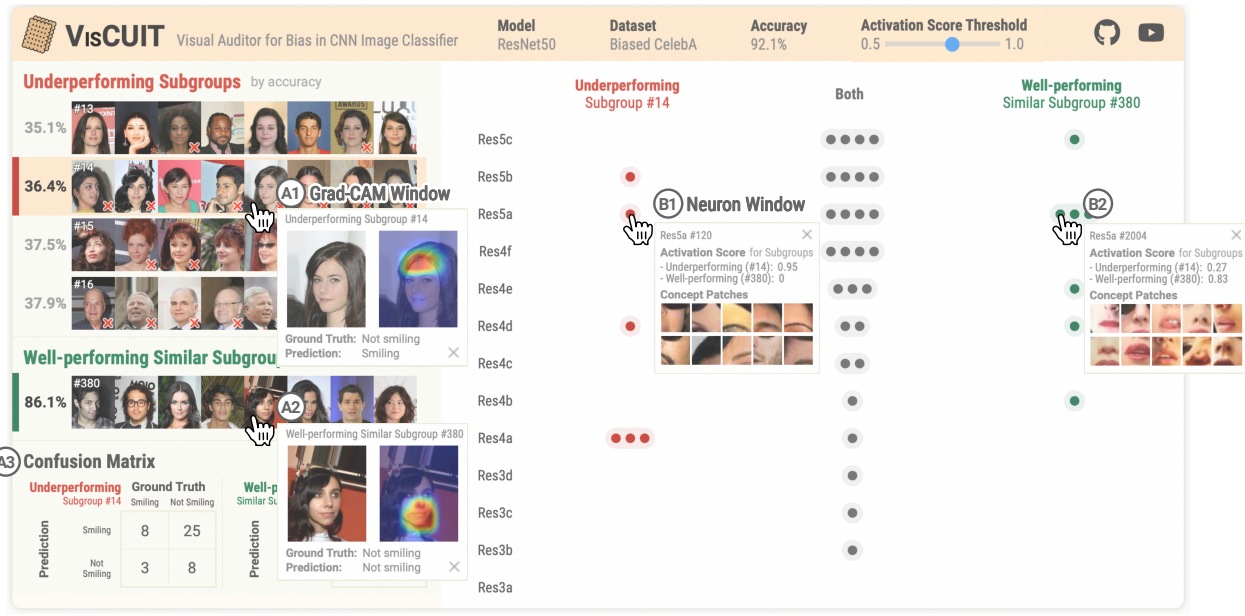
VISCUIT Visual Auditor for Bias in CNN Image Classifier

Model ResNet50 | Dataset Biased CelebA | Accuracy 92.1% | Activation Score Threshold 0.5 1.0

Underperforming Subgroups by accuracy

35.1% #13

36.4% #14

37.5% #15

37.9% #16

A1 Grad-CAM Window

Underperforming Subgroup #14

Ground Truth: Not smiling
Prediction: Smiling

Well-performing Similar Subgrou

86.1% #380

A2

Well-performing Similar Subgroup #380

Ground Truth: Not smiling
Prediction: Not smiling

A3 Confusion Matrix

Underperforming Subgroup #14

Ground Truth

| | Smiling | Not Smiling |
|---|---|---|
| Smiling | 8 | 25 |
| Not Smiling | 3 | 8 |

Prediction

Well-p Similar Sub

Prediction

Underperforming Subgroup #14

Both

Well-performing Similar Subgroup #380

Res5c
Res5b
Res5a
Res4f
Res4e
Res4d
Res4c
Res4b
Res4a
Res3d
Res3c
Res3b
Res3a

B1 Neuron Window

Res5a #120
Activation Score for Subgroups
- Underperforming (#14): 0.95
- Well-performing (#380): 0
Concept Patches

B2

Res5a #2004
Activation Score for Subgroups
- Underperforming (#14): 0.27
- Well-performing (#380): 0.83
Concept Patches